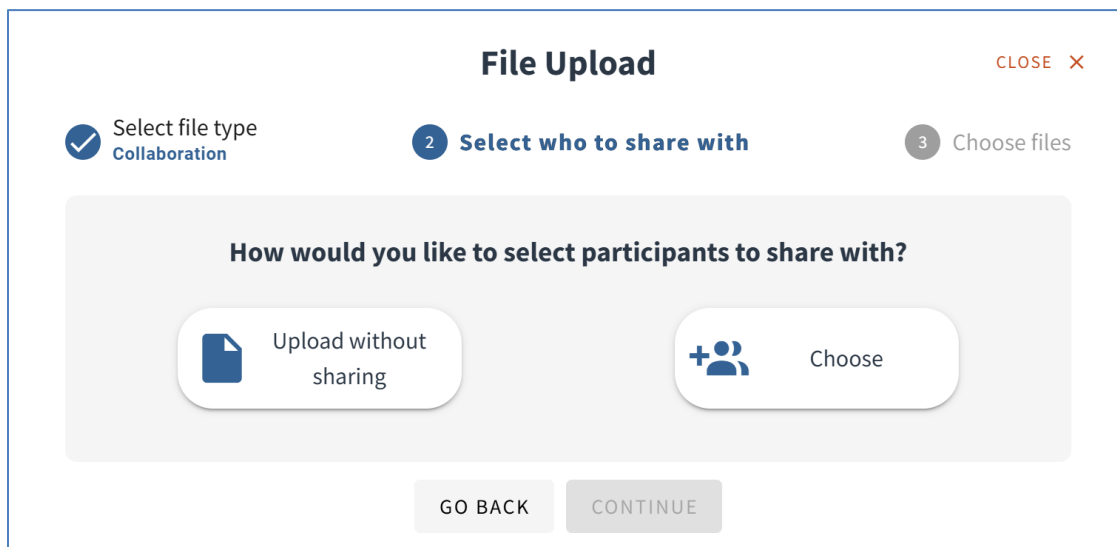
File Upload

CLOSE ✕

Select file type
Collaboration

2 Select who to share with

3 Choose files

How would you like to select participants to share with?

Upload without sharing

Choose

GO BACK

CONTINUE